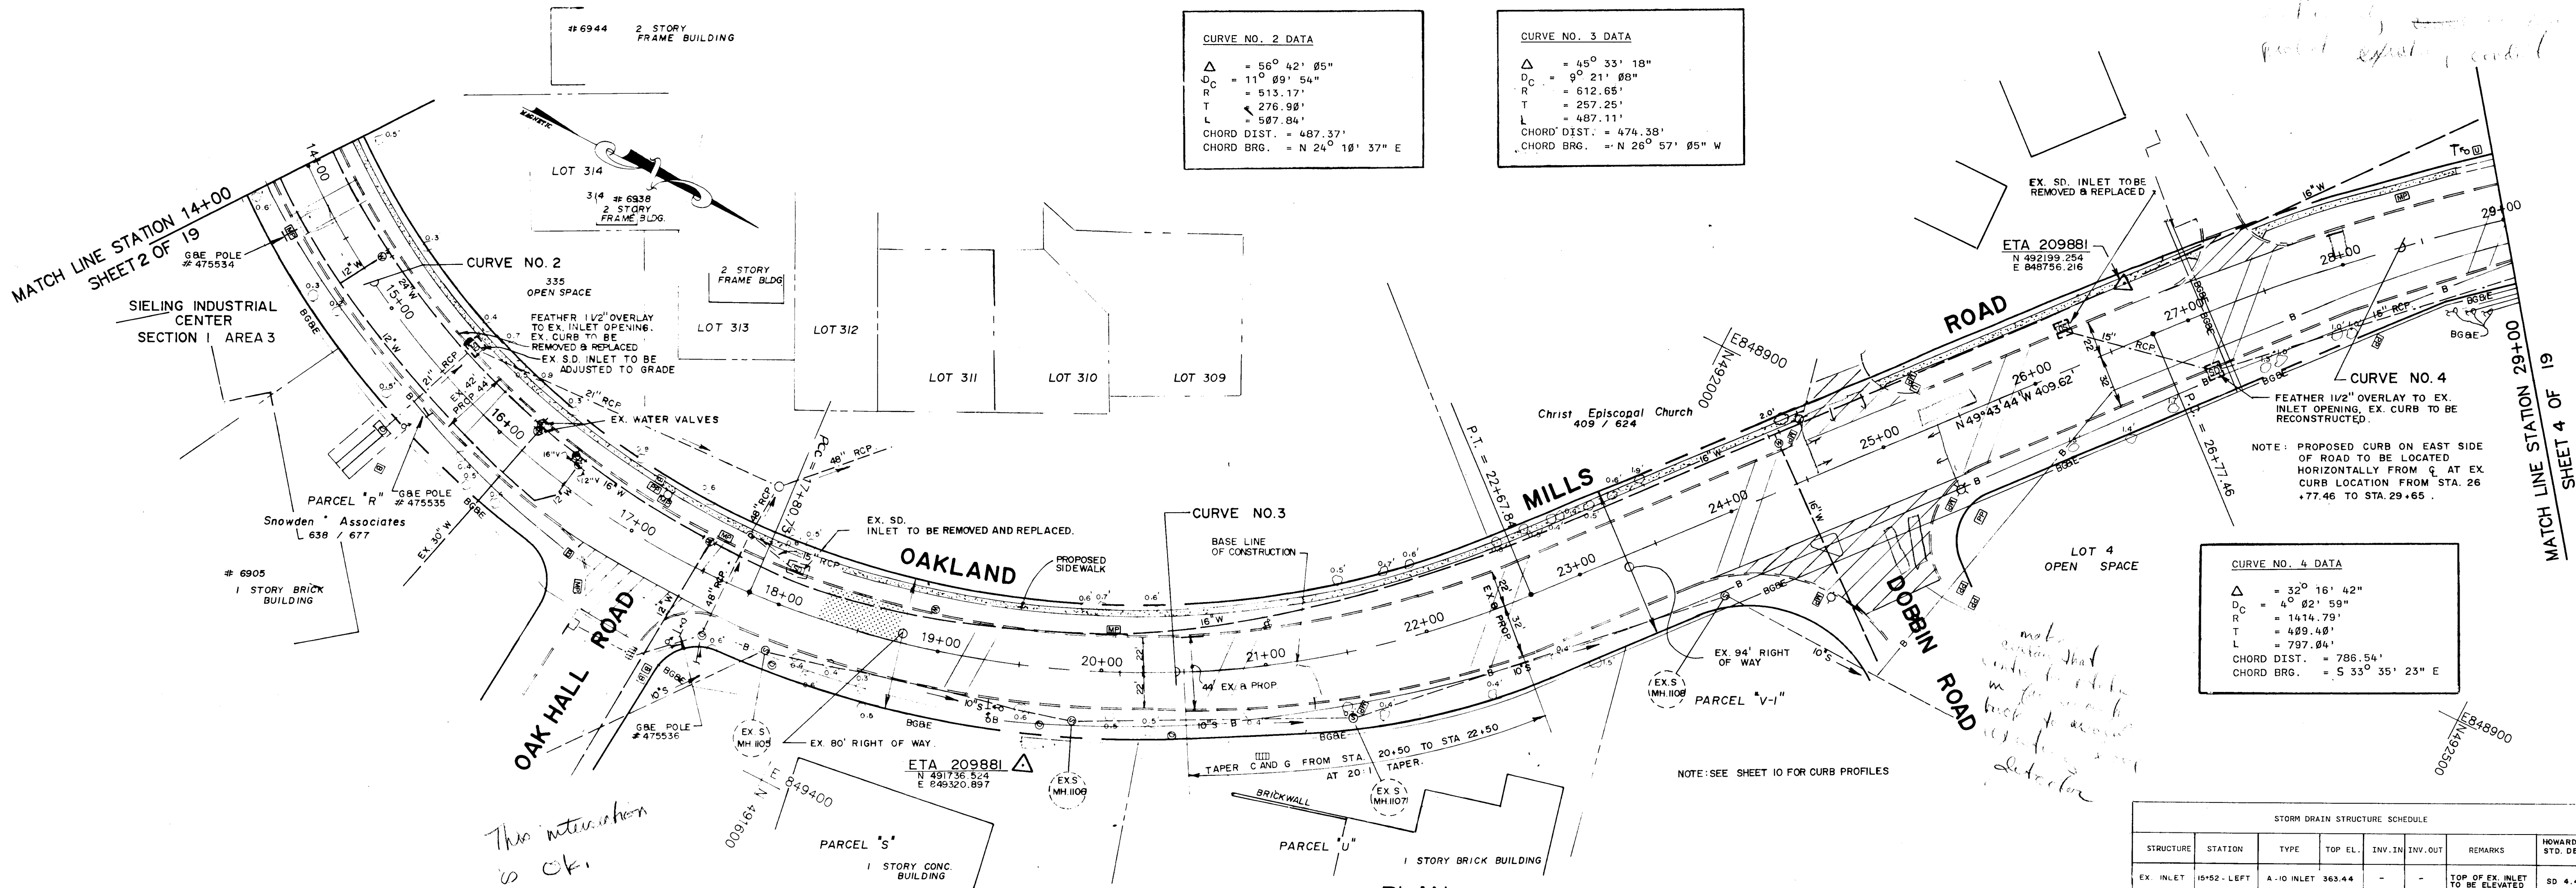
#6944 2 STORY FRAME BUILDING

CURVE NO. 2 DATA
$\Delta$ = 56° 42' 05"
$D_C$ = 11° 09' 54"
R = 513.17'
T = 276.90'
L = 507.84'
CHORD DIST. = 487.37'
CHORD BRG. = N 24° 10' 37" E

CURVE NO. 3 DATA
$\Delta$ = 45° 33' 18"
$D_C$ = 9° 21' 08"
R = 612.65'
T = 257.25'
L = 487.11'
CHORD DIST. = 474.38'
CHORD BRG. = N 26° 57' 05" W

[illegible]

MATCH LINE STATION 14+00 SHEET 2 OF 19

LOT 314
314 # 6938 2 STORY FRAME BLDG.
G&E POLE # 475534
CURVE NO. 2
335 OPEN SPACE
2 STORY FRAME BLDG
SIELING INDUSTRIAL CENTER SECTION I AREA 3
FEATHER 1 1/2" OVERLAY TO EX. INLET OPENING. EX. CURB TO BE REMOVED & REPLACED
EX. S.D. INLET TO BE ADJUSTED TO GRADE
LOT 313
LOT 312
LOT 311
LOT 310
LOT 309
EX. WATER VALVES
PARCEL "R"
G&E POLE # 475535
Snowden Associates 638 / 677
# 6905 I STORY BRICK BUILDING
EX. SD. INLET TO BE REMOVED AND REPLACED.
OAKLAND
PROPOSED SIDEWALK
CURVE NO.3
BASE LINE OF CONSTRUCTION
MILLS
ROAD
Christ Episcopal Church 409 / 624
P.T. = 22+67.84
P.C. = 17+80.73
E848900
N492000
EX. SD. INLET TO BE REMOVED & REPLACED
ETA 209881 N 492199.254 E 848756.216
N 49°43'44" W 409.62'
P.I. = 26+77.46
CURVE NO. 4
FEATHER 1 1/2" OVERLAY TO EX. INLET OPENING, EX. CURB TO BE RECONSTRUCTED.
NOTE: PROPOSED CURB ON EAST SIDE OF ROAD TO BE LOCATED HORIZONTALLY FROM ℄ AT EX. CURB LOCATION FROM STA. 26 +77.46 TO STA. 29+65 .
MATCH LINE STATION 29+00 SHEET 4 OF 19
LOT 4 OPEN SPACE
14+00 15+00 16+00 17+00 18+00 19+00 20+00 21+00 22+00 23+00 24+00 25+00 26+00 27+00 28+00 29+00
OAK HALL ROAD
DOBBIN ROAD
G&E POLE # 475536
EX. S MH 1105
EX. 80' RIGHT OF WAY
ETA 209881 N 491736.524 E 849320.897
EX. S MH 1106
44' EX. & PROP
TAPER C AND G FROM STA. 20+50 TO STA 22+50 AT 20:1 TAPER.
EX. S MH 1107
EX. 94' RIGHT OF WAY
EX. S MH 1108
PARCEL "V-1"
NOTE: SEE SHEET 10 FOR CURB PROFILES
BRICK WALL
PARCEL "S" I STORY CONC. BUILDING
PARCEL "U"
I STORY BRICK BUILDING
N 491600
E 849400
E848900 N492500
This intersection is OK.

CURVE NO. 4 DATA
$\Delta$ = 32° 16' 42"
$D_C$ = 4° 02' 59"
R = 1414.79'
T = 409.40'
L = 797.04'
CHORD DIST. = 786.54'
CHORD BRG. = S 33° 35' 23" E

STORM DRAIN STRUCTURE SCHEDULE
| STRUCTURE | STATION | TYPE | TOP EL. | INV. IN | INV. OUT | REMARKS | HOWARD STD. DE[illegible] |
|---|---|---|---|---|---|---|---|
| EX. INLET | 15+52 - LEFT | A-10 INLET | 363.44 | - | - | TOP OF EX. INLET TO BE ELEVATED | SD 4.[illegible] |